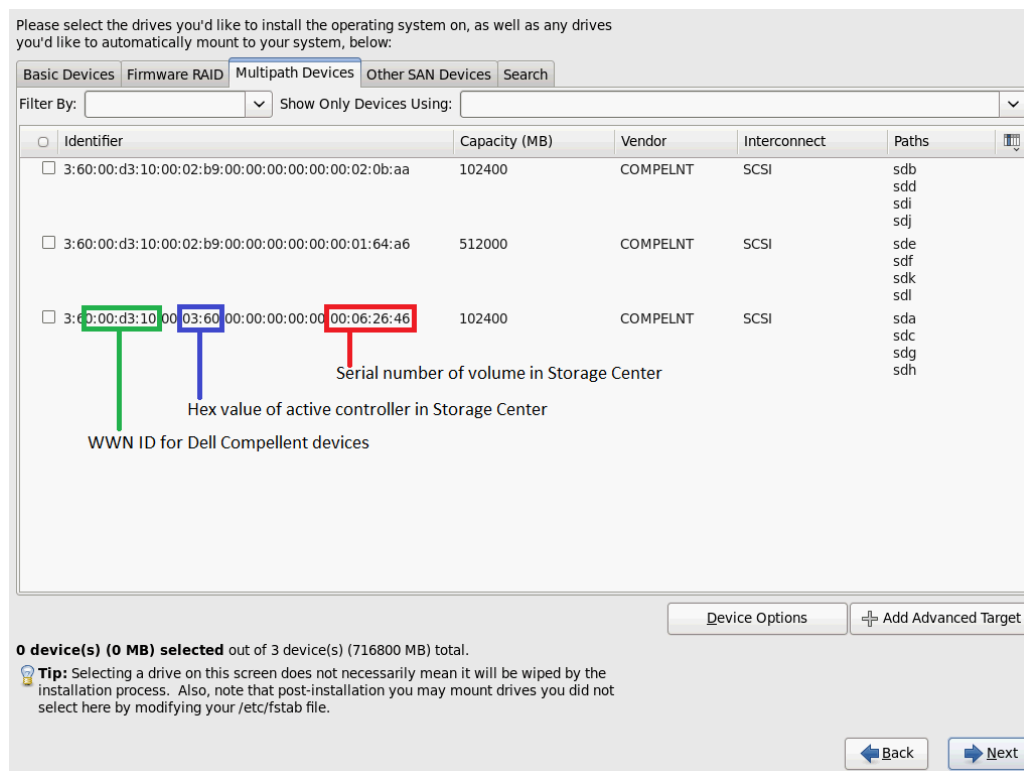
Please select the drives you'd like to install the operating system on, as well as any drives you'd like to automatically mount to your system, below:

Basic Devices | Firmware RAID | Multipath Devices | Other SAN Devices | Search

Filter By: Show Only Devices Using:

| | Identifier | Capacity (MB) | Vendor | Interconnect | Paths |
|---|---|---|---|---|---|
| ☐ | 3:60:00:d3:10:00:02:b9:00:00:00:00:00:00:02:0b:aa | 102400 | COMPELNT | SCSI | sdb sdd sdi sdj |
| ☐ | 3:60:00:d3:10:00:02:b9:00:00:00:00:00:00:01:64:a6 | 512000 | COMPELNT | SCSI | sde sdf sdk sdl |
| ☐ | 3:60:00:d3:10:00:03:60:00:00:00:00:00:00:06:26:46 | 102400 | COMPELNT | SCSI | sda sdc sdg sdh |

Serial number of volume in Storage Center

Hex value of active controller in Storage Center

WWN ID for Dell Compellent devices

Device Options | Add Advanced Target

**0 device(s) (0 MB) selected** out of 3 device(s) (716800 MB) total.

**Tip:** Selecting a drive on this screen does not necessarily mean it will be wiped by the installation process. Also, note that post-installation you may mount drives you did not select here by modifying your /etc/fstab file.

Back | Next